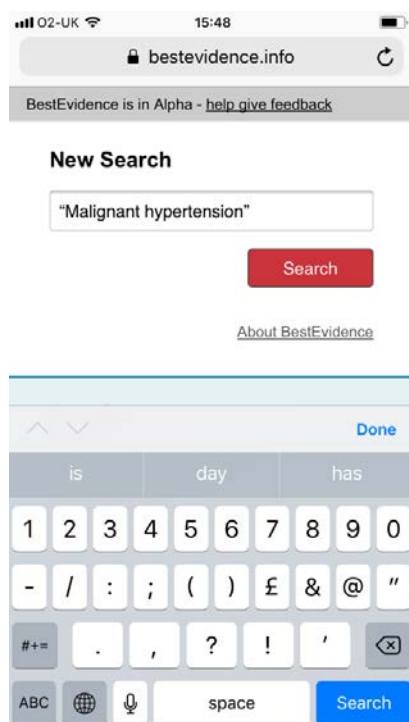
O2-UK 15:48
bestevidence.info

BestEvidence is in Alpha - help give feedback

New Search

"Malignant hypertension"

Search

About BestEvidence

Done

is day has

1 2 3 4 5 6 7 8 9 0
- / : ; ( ) £ & @ "
#+= . , ? ! '
ABC space Search